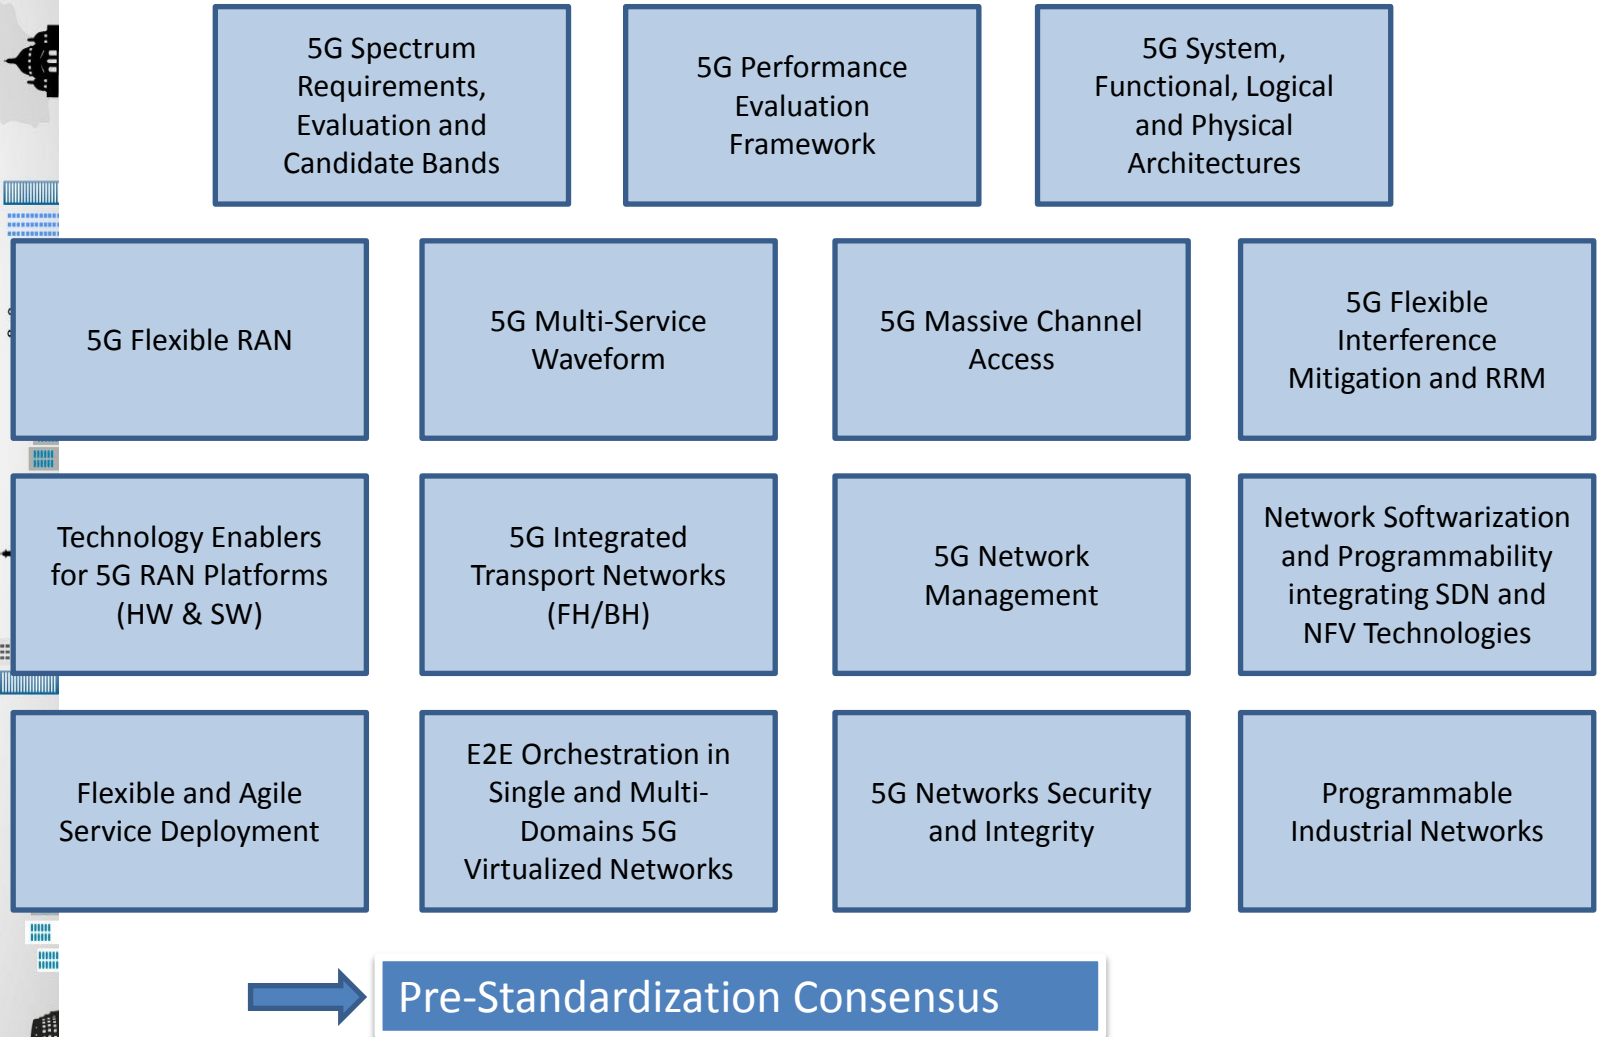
5G Spectrum Requirements, Evaluation and Candidate Bands

5G Performance Evaluation Framework

5G System, Functional, Logical and Physical Architectures

5G Flexible RAN

5G Multi-Service Waveform

5G Massive Channel Access

5G Flexible Interference Mitigation and RRM

Technology Enablers for 5G RAN Platforms (HW & SW)

5G Integrated Transport Networks (FH/BH)

5G Network Management

Network Softwarization and Programmability integrating SDN and NFV Technologies

Flexible and Agile Service Deployment

E2E Orchestration in Single and Multi-Domains 5G Virtualized Networks

5G Networks Security and Integrity

Programmable Industrial Networks

Pre-Standardization Consensus